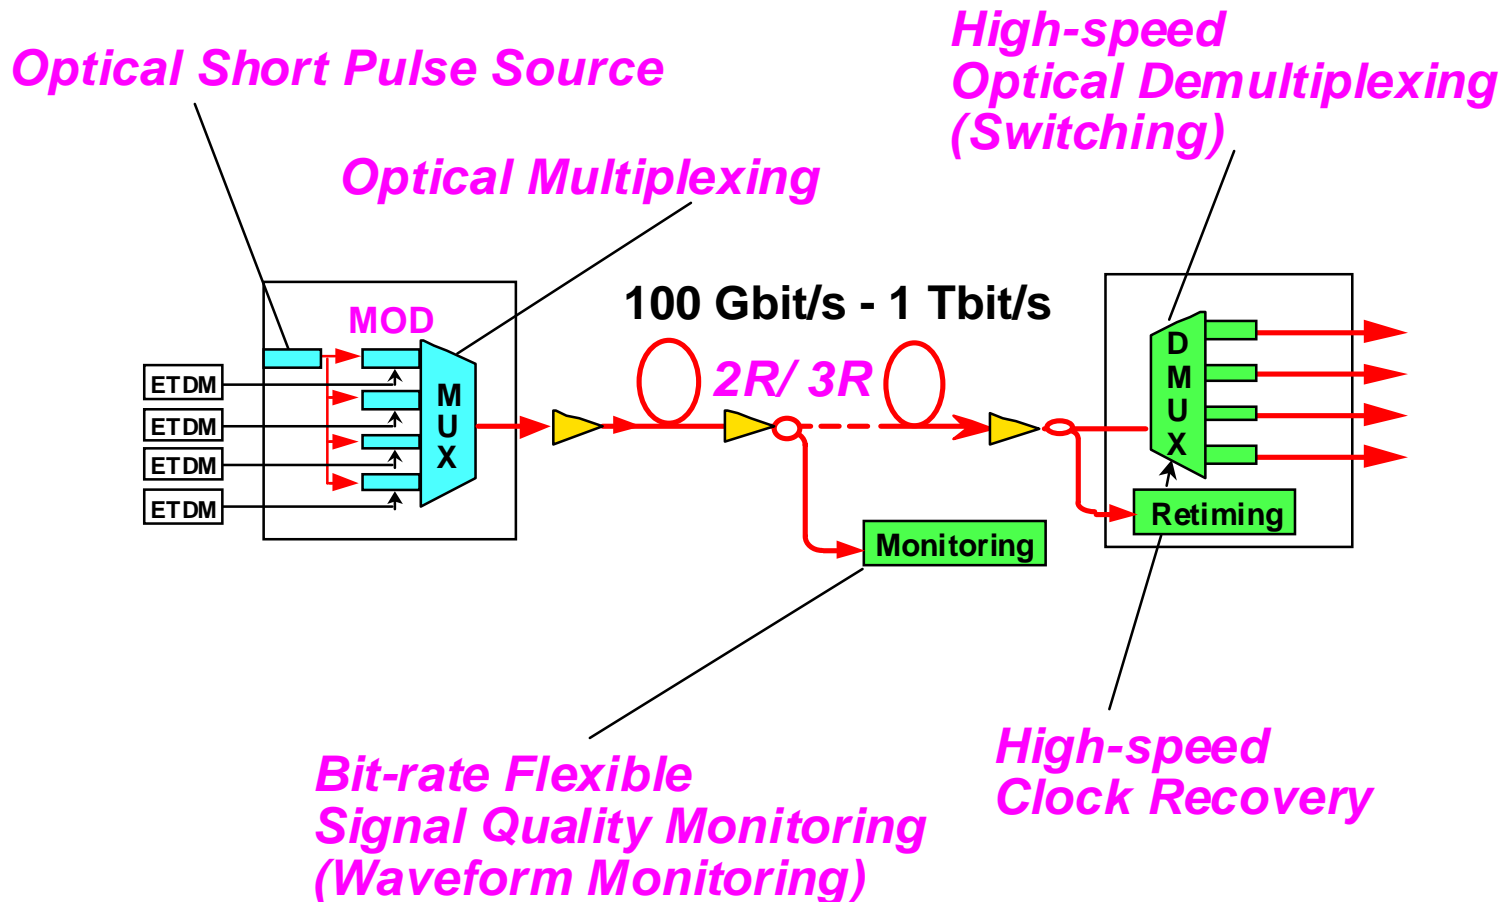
Optical Short Pulse Source

High-speed
Optical Demultiplexing
(Switching)

Optical Multiplexing

MOD

100 Gbit/s - 1 Tbit/s

2R/ 3R

ETDM
ETDM
ETDM
ETDM

MUX

DMUX

Retiming

Monitoring

Bit-rate Flexible
Signal Quality Monitoring
(Waveform Monitoring)

High-speed
Clock Recovery